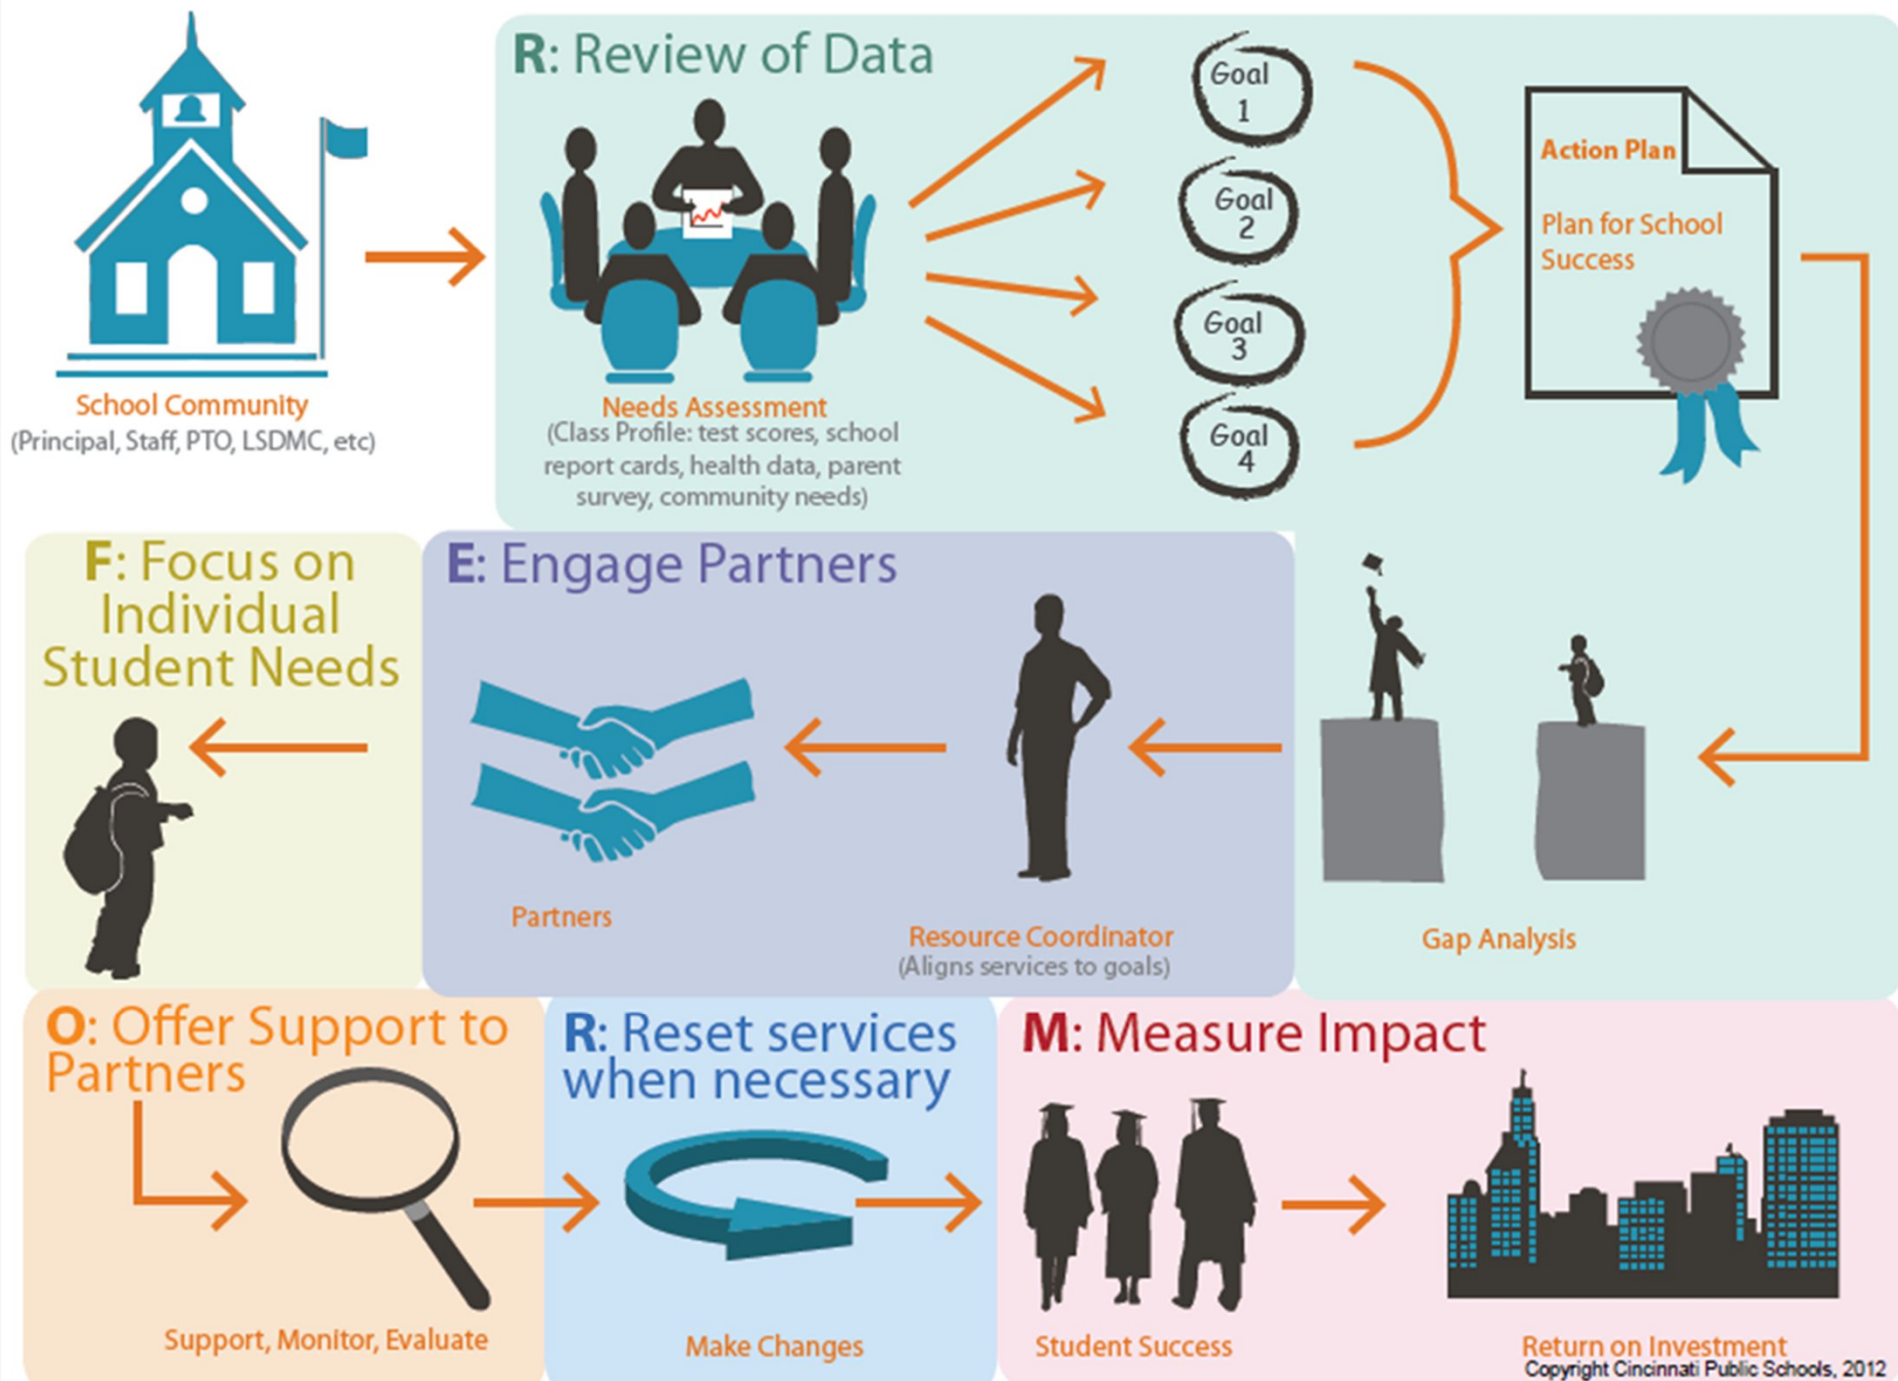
School Community
(Principal, Staff, PTO, LSDMC, etc)

R: Review of Data

Needs Assessment
(Class Profile: test scores, school report cards, health data, parent survey, community needs)

Goal 1

Goal 2

Goal 3

Goal 4

Action Plan

Plan for School Success

F: Focus on Individual Student Needs

E: Engage Partners

Partners

Resource Coordinator
(Aligns services to goals)

Gap Analysis

O: Offer Support to Partners

Support, Monitor, Evaluate

R: Reset services when necessary

Make Changes

M: Measure Impact

Student Success

Return on Investment

Copyright Cincinnati Public Schools, 2012